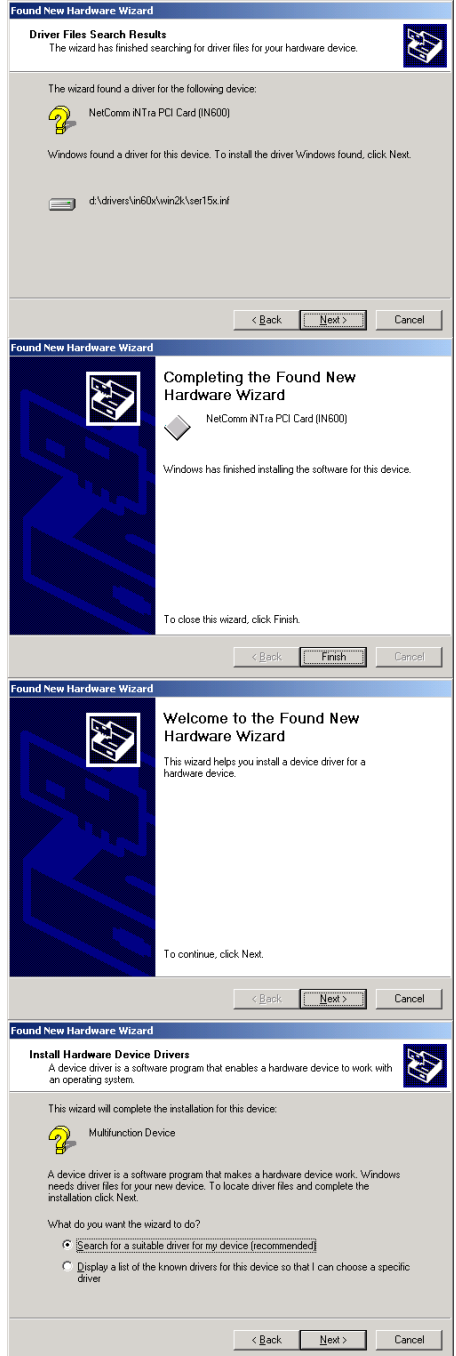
Found New Hardware Wizard

Driver Files Search Results
The wizard has finished searching for driver files for your hardware device.

The wizard found a driver for the following device:

NetComm iNTra PCI Card (IN600)

Windows found a driver for this device. To install the driver Windows found, click Next.

d:\drivers\in60x\win2k\ser15x.inf

< Back Next > Cancel

Found New Hardware Wizard

Completing the Found New Hardware Wizard

NetComm iNTra PCI Card (IN600)

Windows has finished installing the software for this device.

To close this wizard, click Finish.

< Back Finish Cancel

Found New Hardware Wizard

Welcome to the Found New Hardware Wizard

This wizard helps you install a device driver for a hardware device.

To continue, click Next.

< Back Next > Cancel

Found New Hardware Wizard

Install Hardware Device Drivers
A device driver is a software program that enables a hardware device to work with an operating system.

This wizard will complete the installation for this device:

Multifunction Device

A device driver is a software program that makes a hardware device work. Windows needs driver files for your new device. To locate driver files and complete the installation click Next.

What do you want the wizard to do?

Search for a suitable driver for my device (recommended)

Display a list of the known drivers for this device so that I can choose a specific driver

< Back Next > Cancel